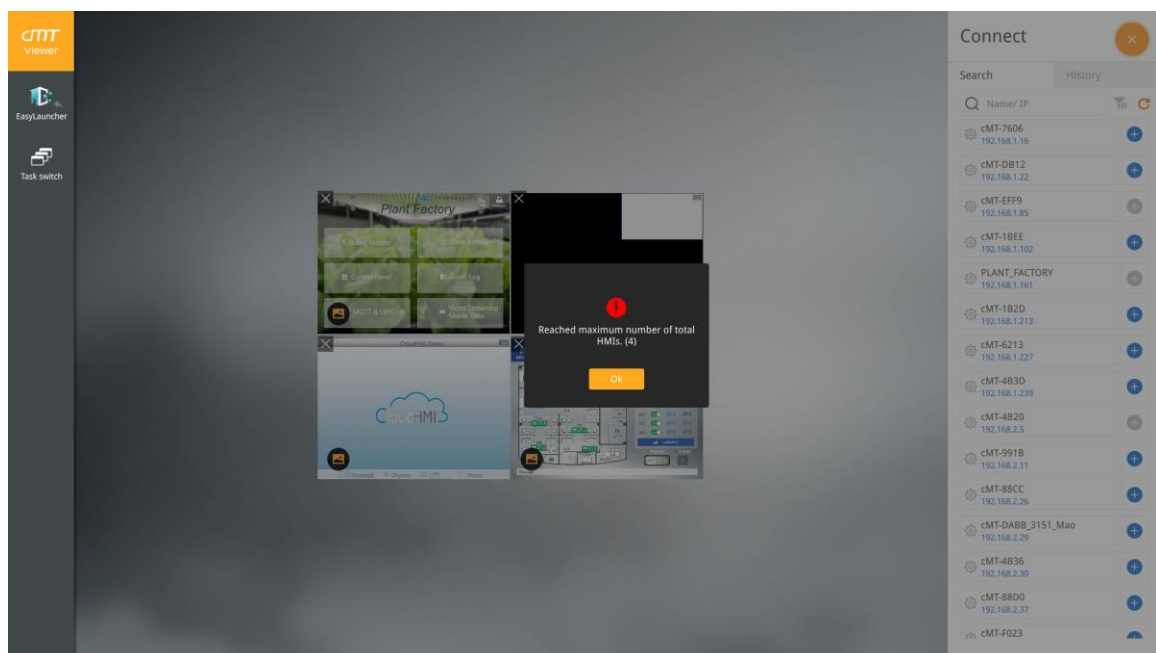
cMT
Viewer

EasyLauncher

Task switch

Plant Factory

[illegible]

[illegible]

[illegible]

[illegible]

MQTT & OPC UA

Video Streaming Mobile Data

CloudHMI Demo

CloudHMI

Reached maximum number of total HMIs. (4)

Ok

Connect

Search

History

Name/ IP

cMT-7606
192.168.1.16

cMT-DB12
192.168.1.22

cMT-EFF9
192.168.1.85

cMT-1BEE
192.168.1.102

PLANT_FACTORY
192.168.1.161

cMT-1B2D
192.168.1.213

cMT-6213
192.168.1.227

cMT-4B3D
192.168.1.239

cMT-4B20
192.168.2.5

cMT-991B
192.168.2.11

cMT-88CC
192.168.2.26

cMT-DABB_3151_Mao
192.168.2.29

cMT-4B36
192.168.2.30

cMT-88D0
192.168.2.37

cMT-F023